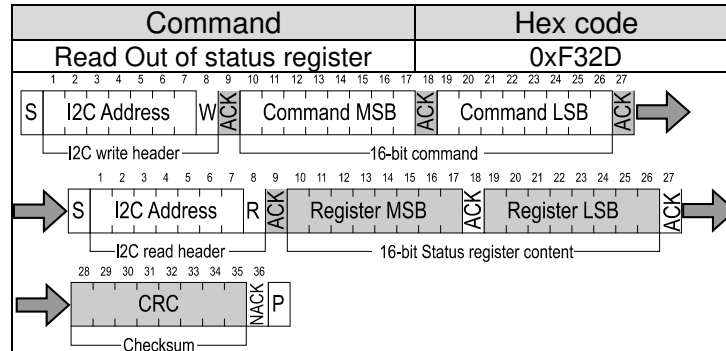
| Command | Hex code |
|---|---|
| Read Out of status register | 0xF32D |

1 2 3 4 5 6 7 8 9 10 11 12 13 14 15 16 17 18 19 20 21 22 23 24 25 26 27

S I2C Address W ACK Command MSB ACK Command LSB ACK

I2C write header

16-bit command

1 2 3 4 5 6 7 8 9 10 11 12 13 14 15 16 17 18 19 20 21 22 23 24 25 26 27

S I2C Address R ACK Register MSB ACK Register LSB ACK

I2C read header

16-bit Status register content

28 29 30 31 32 33 34 35 36

CRC NACK P

Checksum